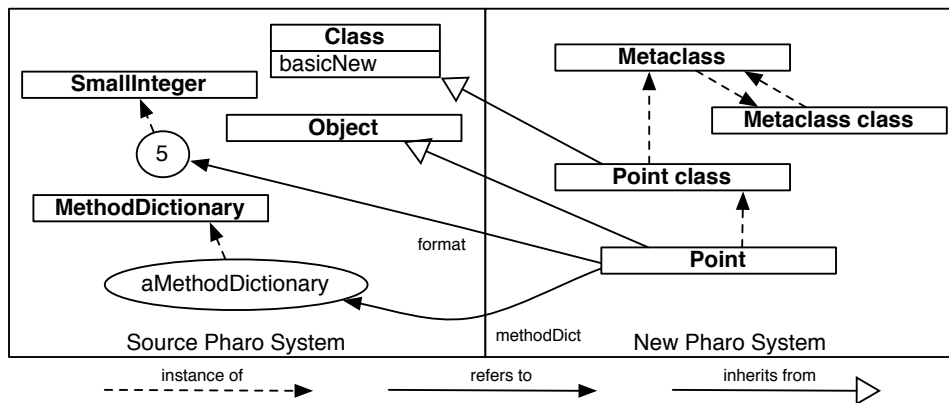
Class
basicNew

SmallInteger

Object

5

MethodDictionary

aMethodDictionary

Source Pharo System

Metaclass

Metaclass class

Point class

Point

format

methodDict

New Pharo System

instance of

refers to

inherits from